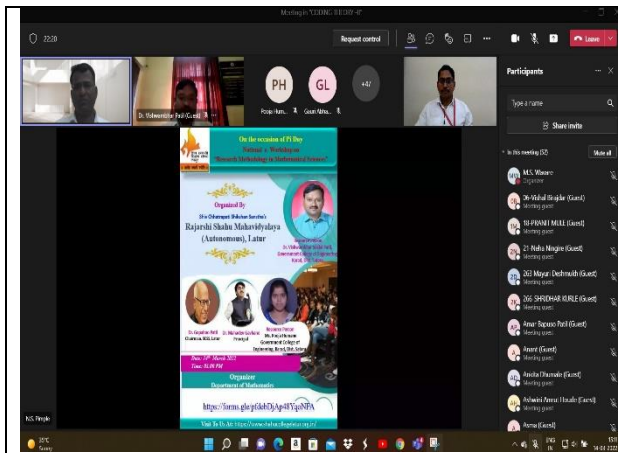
Meeting in "CODING (NEW)"

22:20

Request control

Leave

PH

GL

Pooja Hum...

Gauri Abha...

+47

Dr. Vishwambhar Patil (Guest)

Participants

Type a name

Share invite

In this meeting (52)

Mute all

M.S. Waware

Organizer

36-Vishal Birajdar (Guest)

Meeting guest

18-PRANIT MULE (Guest)

Meeting guest

21- Neha Ningire (Guest)

Meeting guest

203 Mayur Deshmukh (Guest)

Meeting guest

205 SHRIDHAR KURLE (Guest)

Meeting guest

Amar Bapuso Patil (Guest)

Meeting guest

Anant (Guest)

Meeting guest

Ankita Dhussale (Guest)

Meeting guest

Ashwini Annu Hasule (Guest)

Meeting guest

Asma (Guest)

Meeting guest

On the occasion of Pi Day

National Workshop on

"Research Methodology in Mathematical Sciences"

Organized By

Shri Chhatrapati Shikshan Sanstha's

Rajarshi Shahu Mahavidyalaya (Autonomous), Latur

Dr. Gajanan Patil

Chairman, RSML Latur

Dr. Mahadeo Gavhane

Principal

Resource Person

Ms. Pooja Hurmude

Government College of Engineering, Karad, Dist. Satara

Resource Person

Dr. Vishwambhar Patil

Government College of Engineering, Karad, Dist. Satara

Date: 14th March 2022

Time: 01.00 PM

Organizer

Department of Mathematics

https://forms.gle/pf4sbDjAp4EYqoNPA

Visit To Us At: https://www.shahucollegelatur.org.in/

N.S. Pingle

33°C

Sunny

ENG

IN

14-03-2022